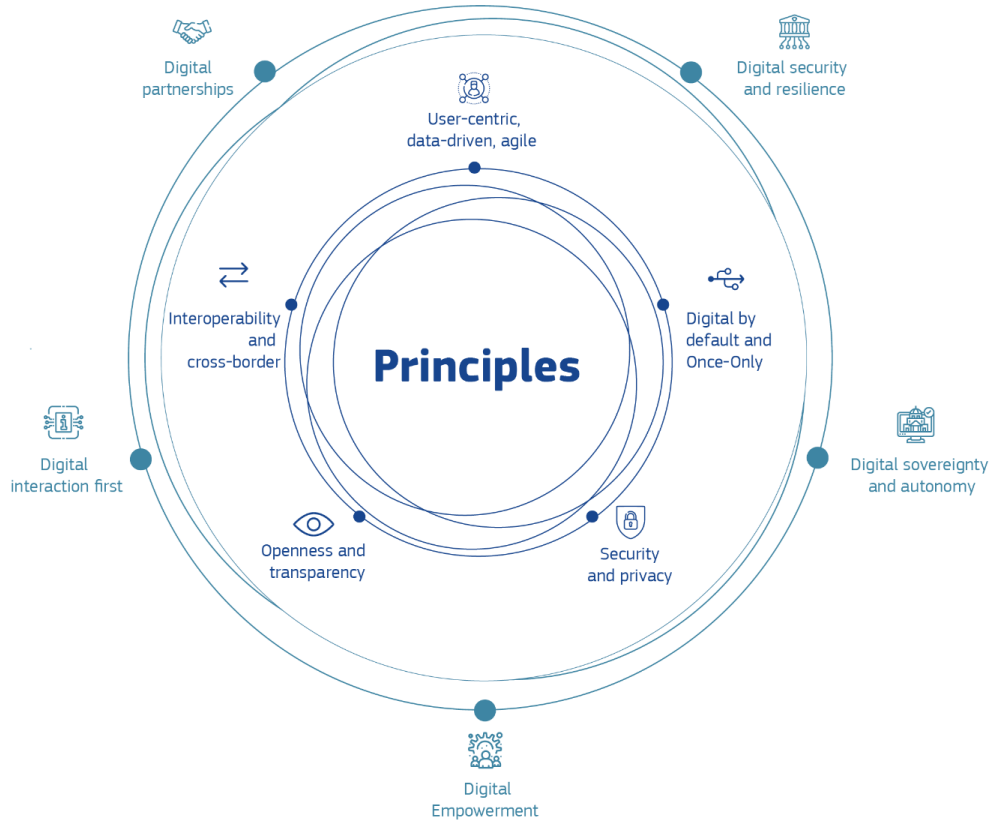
Digital partnerships

Digital security and resilience

User-centric, data-driven, agile

Interoperability and cross-border

Principles

Digital by default and Once-Only

Digital interaction first

Digital sovereignty and autonomy

Openness and transparency

Security and privacy

Digital Empowerment